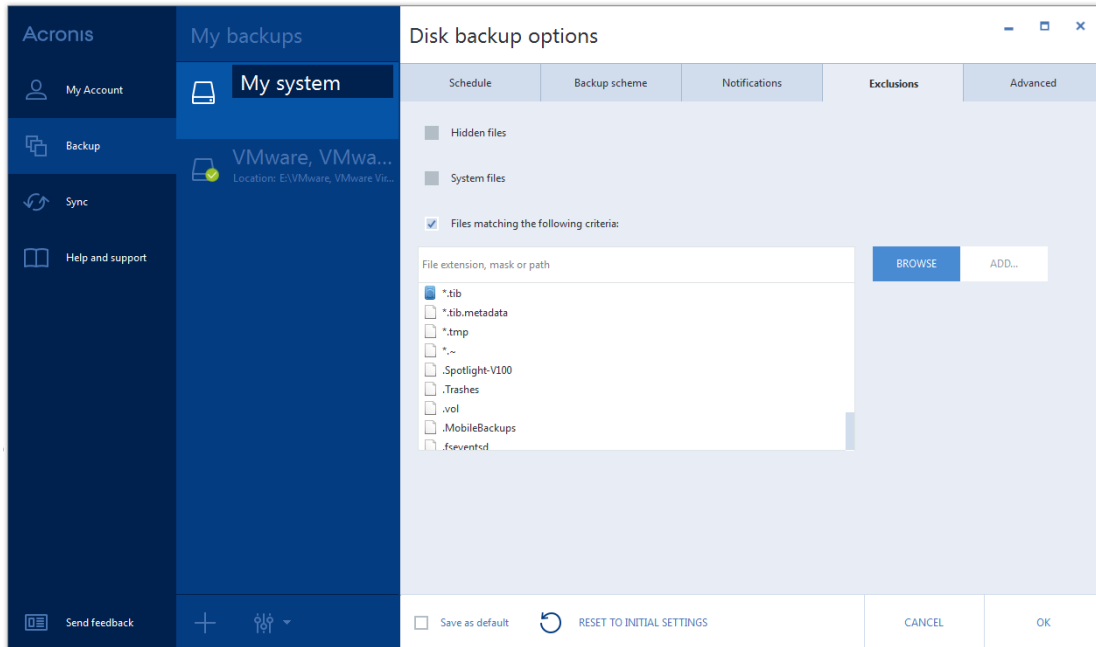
Acronis

My Account

Backup

Sync

Help and support

Send feedback

My backups

My system

VMware, VMwa...
Location: E:\VMware, VMware Vir...

Disk backup options

Schedule | Backup scheme | Notifications | Exclusions | Advanced

Hidden files

System files

Files matching the following criteria:

File extension, mask or path

BROWSE

ADD...

*.tib
*.tib.metadata
*.tmp
*.~
.Spotlight-V100
.Trashes
.vol
.MobileBackups
.fseventsd

Save as default

RESET TO INITIAL SETTINGS

CANCEL

OK